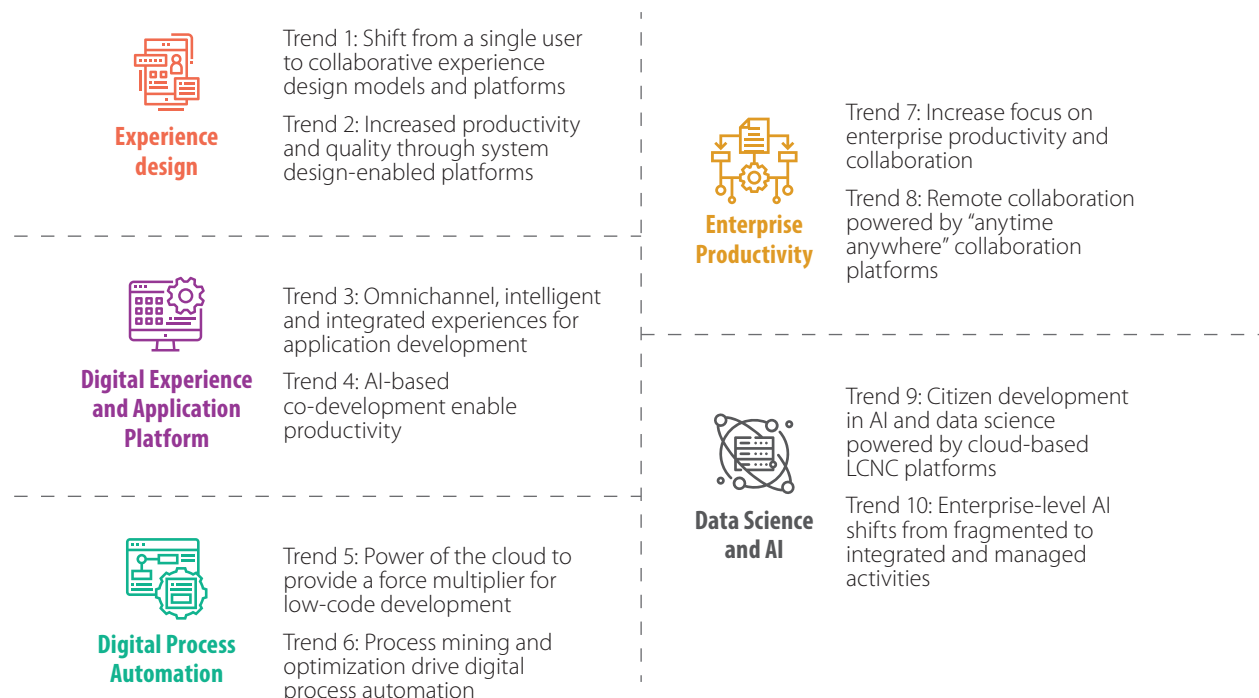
Experience design

Trend 1: Shift from a single user to collaborative experience design models and platforms

Trend 2: Increased productivity and quality through system design-enabled platforms

Digital Experience and Application Platform

Trend 3: Omnichannel, intelligent and integrated experiences for application development

Trend 4: AI-based co-development enable productivity

Digital Process Automation

Trend 5: Power of the cloud to provide a force multiplier for low-code development

Trend 6: Process mining and optimization drive digital process automation

Enterprise Productivity

Trend 7: Increase focus on enterprise productivity and collaboration

Trend 8: Remote collaboration powered by "anytime anywhere" collaboration platforms

Data Science and AI

Trend 9: Citizen development in AI and data science powered by cloud-based LCNC platforms

Trend 10: Enterprise-level AI shifts from fragmented to integrated and managed activities